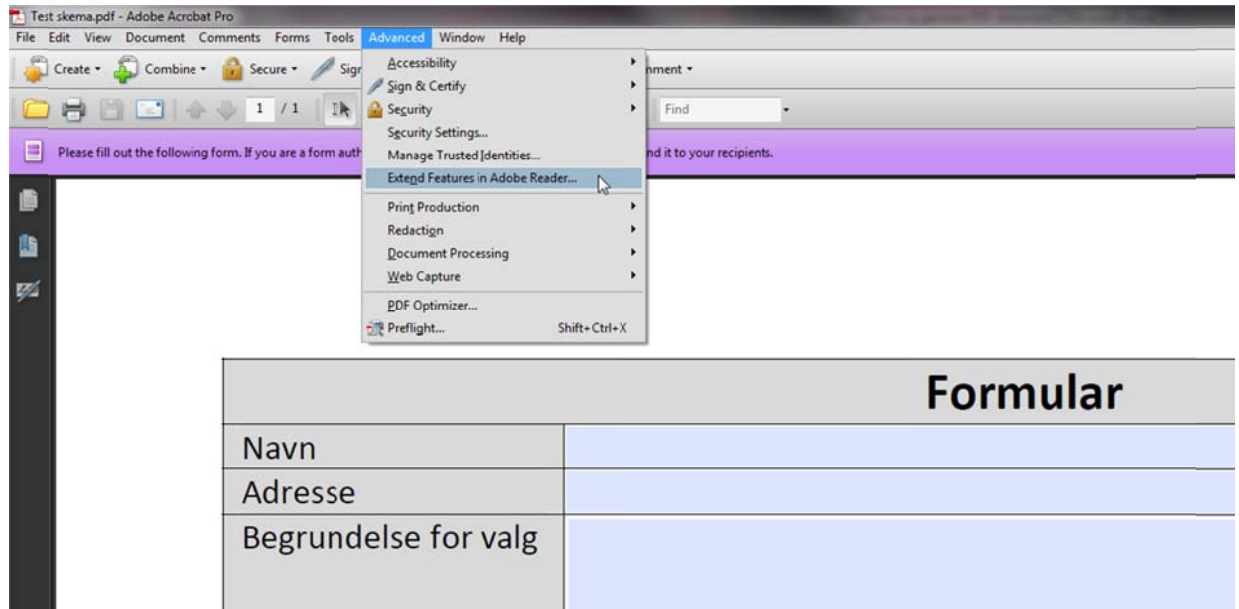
Test skema.pdf - Adobe Acrobat Pro

File Edit View Document Comments Forms Tools Advanced Window Help

Create Combine Secure Sigr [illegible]nment

1 / 1 Find

Please fill out the following form. If you are a form auth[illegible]nd it to your recipients.

Accessibility
Sign & Certify
Security
Security Settings...
Manage Trusted Identities...
Extend Features in Adobe Reader...
Print Production
Redaction
Document Processing
Web Capture
PDF Optimizer...
Preflight... Shift+Ctrl+X

| Formular | |
|---|---|
| Navn | |
| Adresse | |
| Begrundelse for valg | |